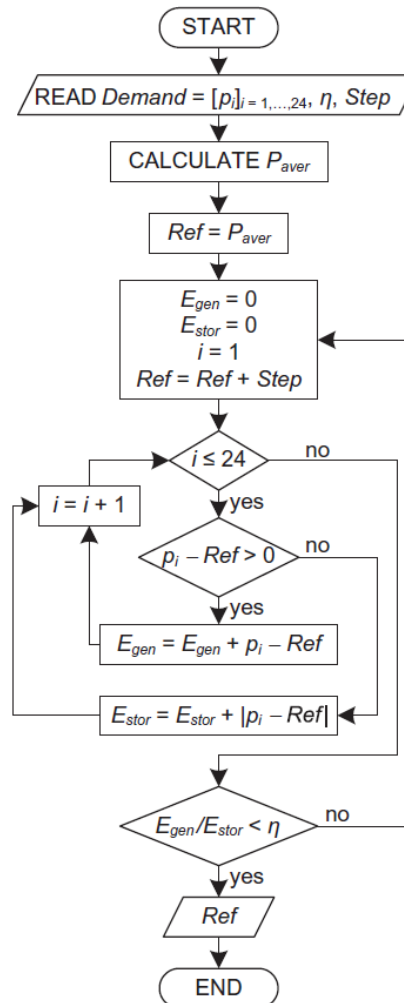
START

READ $Demand = [p_i]_{i=1,\ldots,24}$, $\eta$, $Step$

CALCULATE $P_{aver}$

$Ref = P_{aver}$

$E_{gen} = 0$
$E_{stor} = 0$
$i = 1$
$Ref = Ref + Step$

$i \leq 24$

no

$i = i + 1$

yes

$p_i - Ref > 0$

no

yes

$E_{gen} = E_{gen} + p_i - Ref$

$E_{stor} = E_{stor} + |p_i - Ref|$

$E_{gen}/E_{stor} < \eta$

no

yes

$Ref$

END